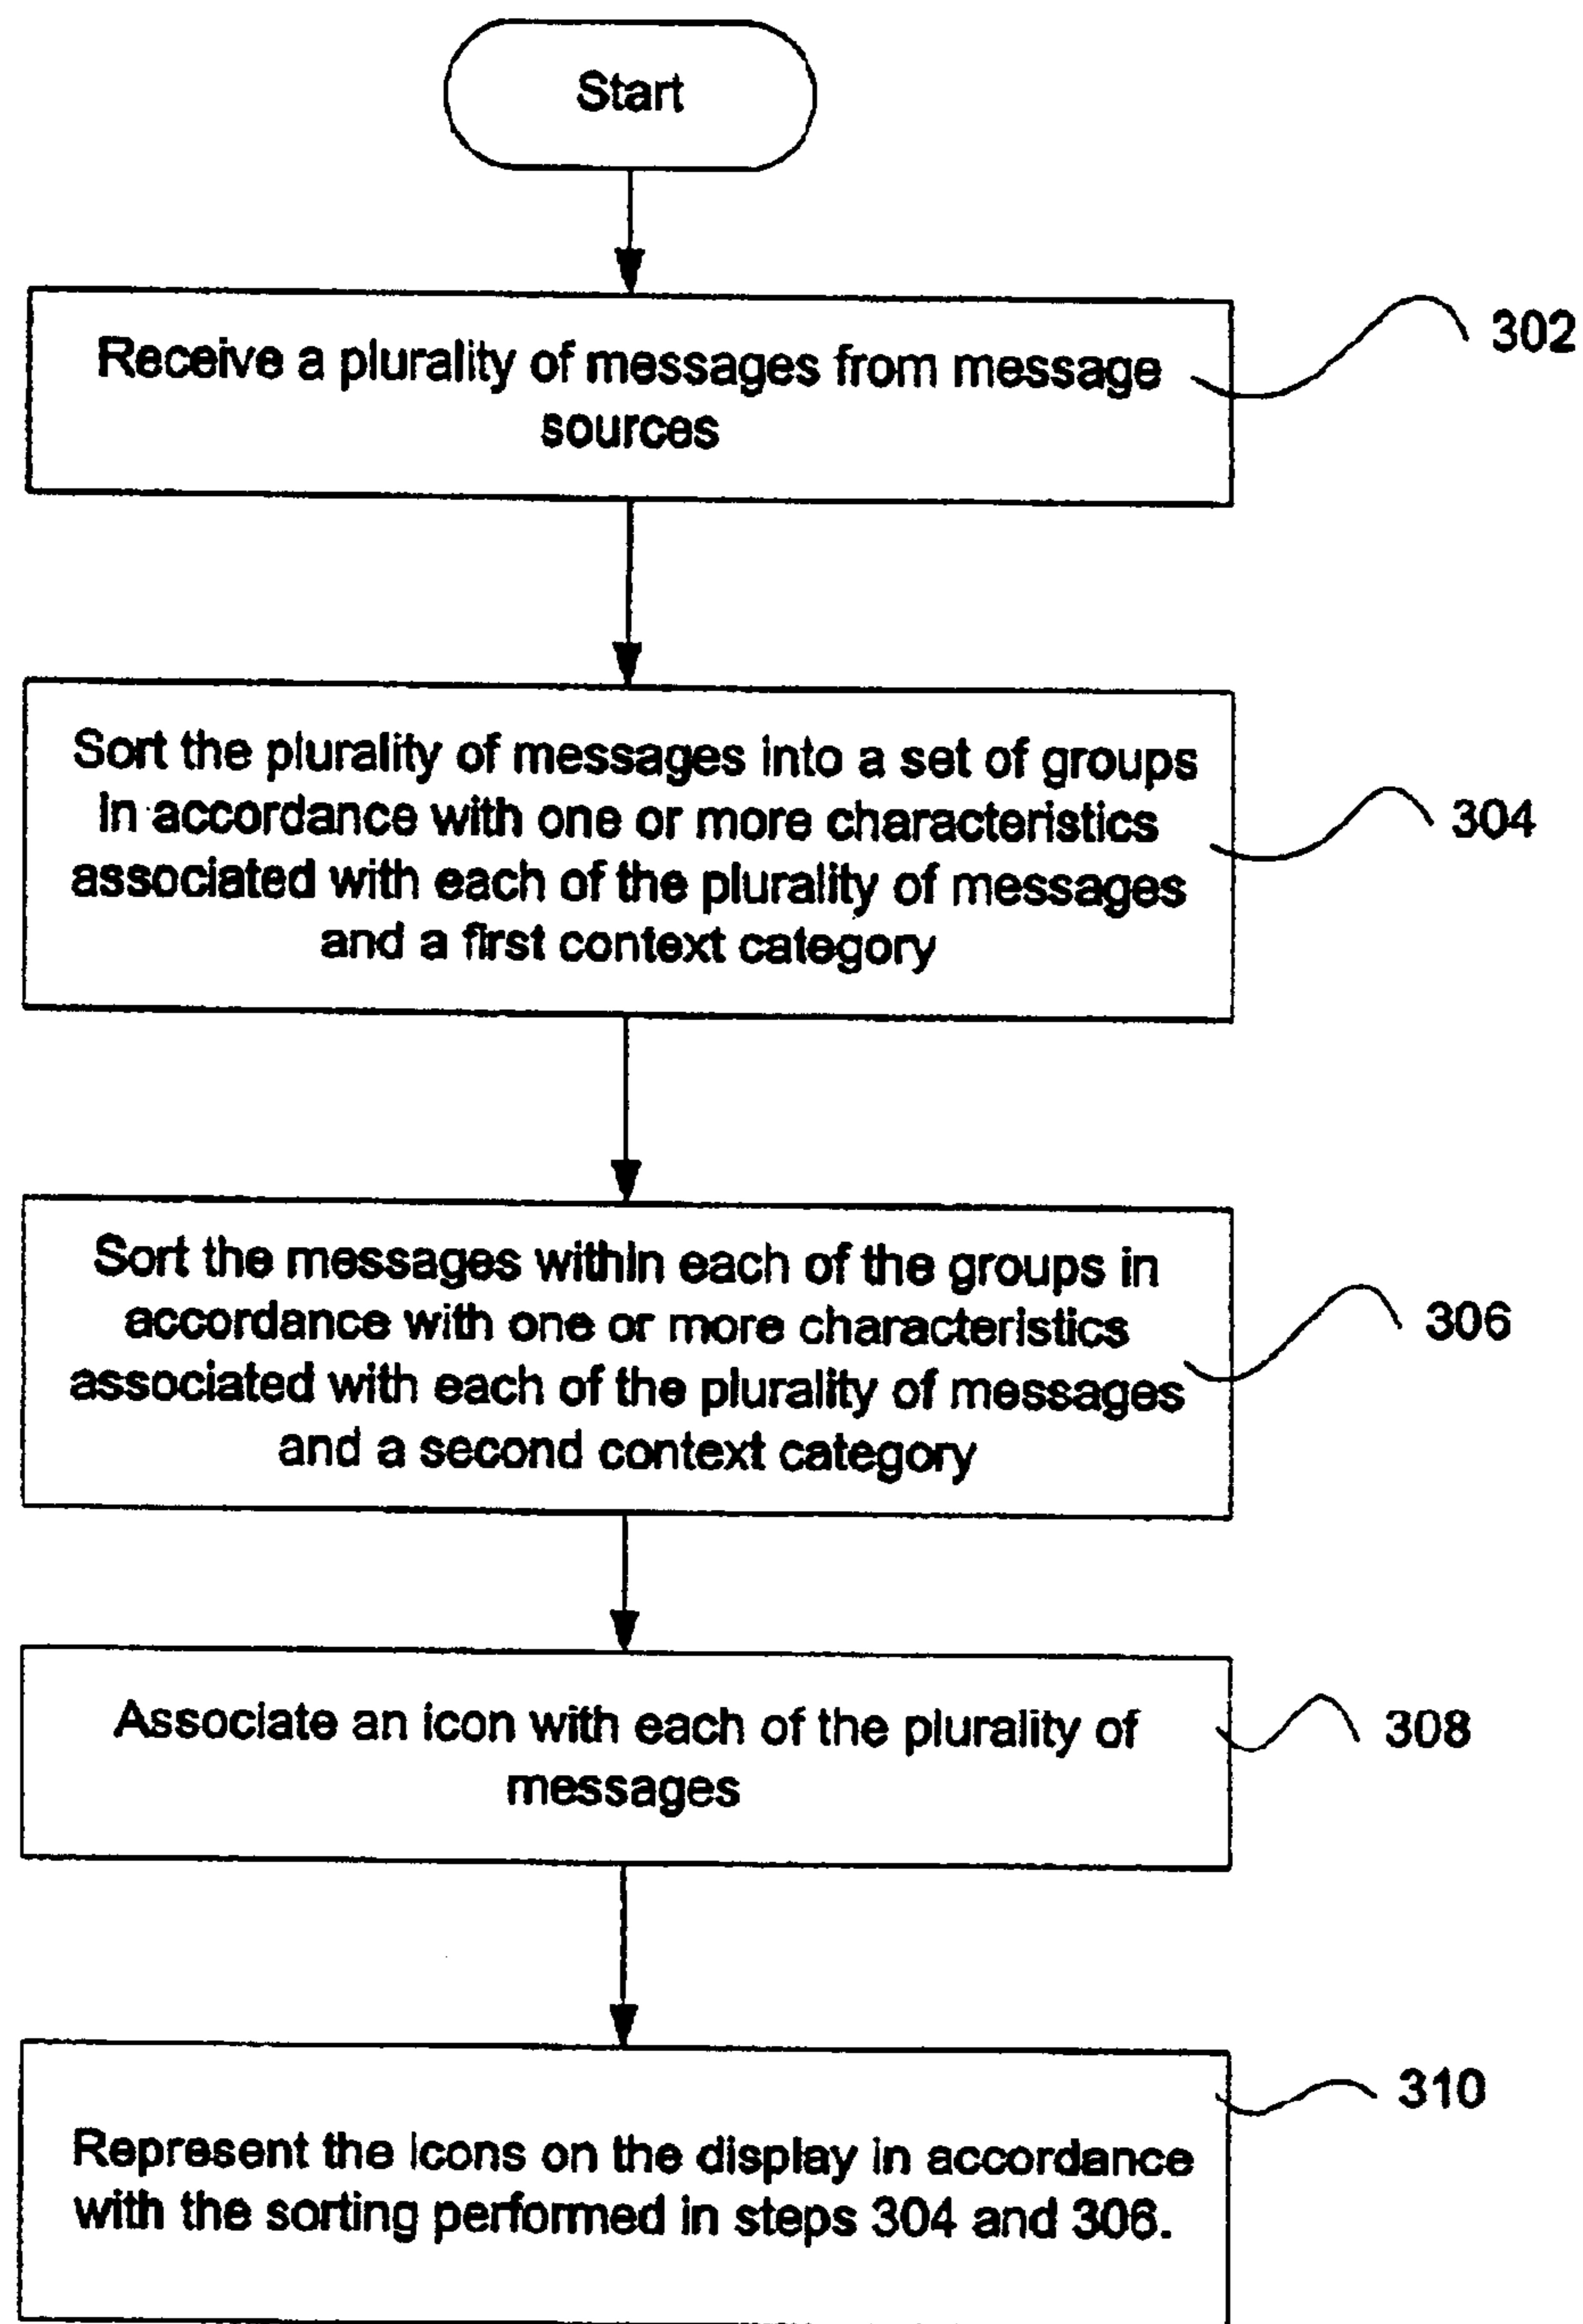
Start

Receive a plurality of messages from message sources

302

Sort the plurality of messages into a set of groups in accordance with one or more characteristics associated with each of the plurality of messages and a first context category

304

Sort the messages within each of the groups in accordance with one or more characteristics associated with each of the plurality of messages and a second context category

306

Associate an icon with each of the plurality of messages

308

310

Represent the icons on the display in accordance with the sorting performed in steps 304 and 306.